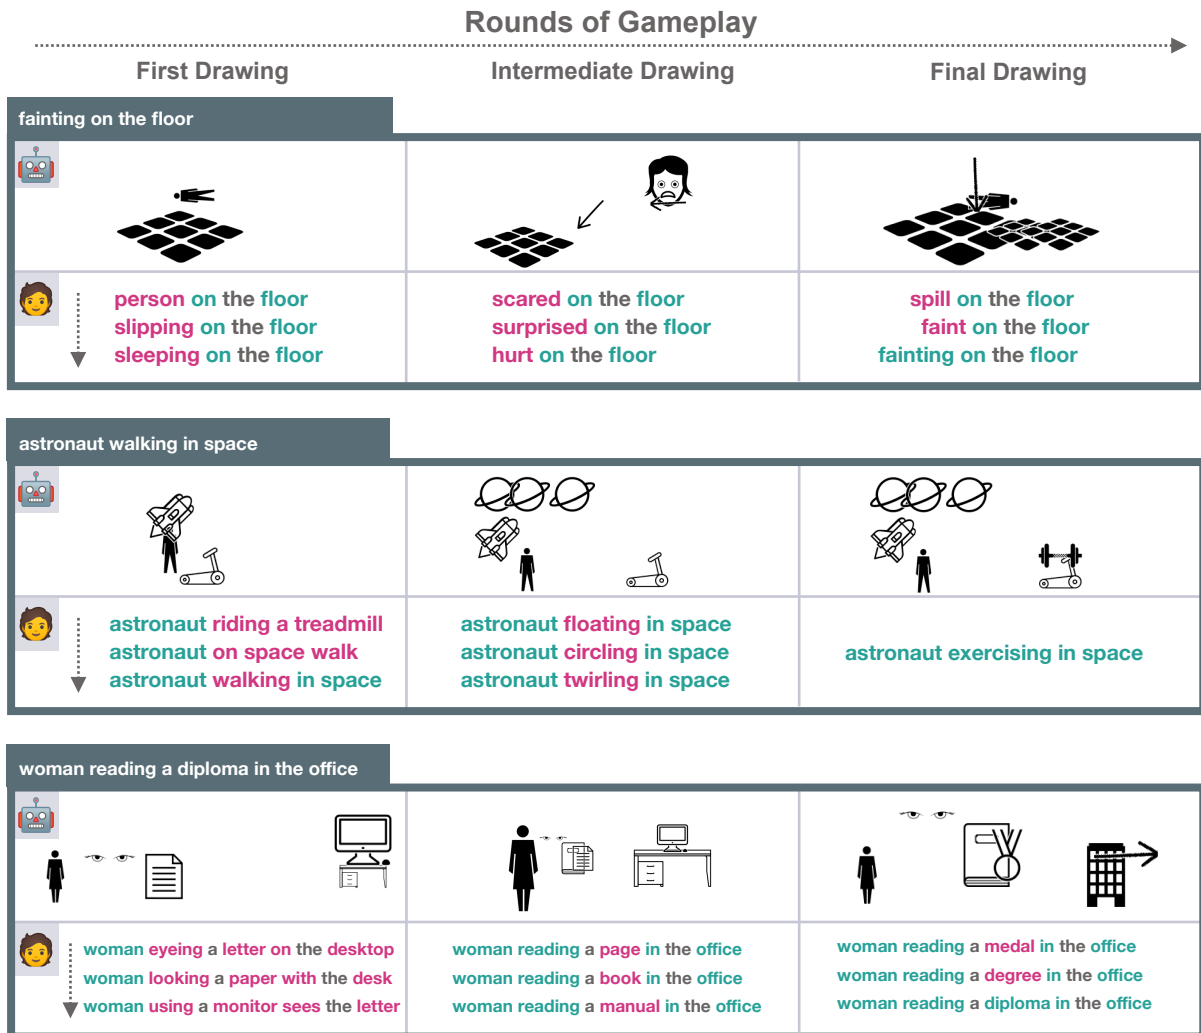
Rounds of Gameplay

First Drawing

Intermediate Drawing

Final Drawing

fainting on the floor

person on the floor
slipping on the floor
sleeping on the floor

scared on the floor
surprised on the floor
hurt on the floor

spill on the floor
faint on the floor
fainting on the floor

astronaut walking in space

astronaut riding a treadmill
astronaut on space walk
astronaut walking in space

astronaut floating in space
astronaut circling in space
astronaut twirling in space

astronaut exercising in space

woman reading a diploma in the office

woman eyeing a letter on the desktop
woman looking a paper with the desk
woman using a monitor sees the letter

woman reading a page in the office
woman reading a book in the office
woman reading a manual in the office

woman reading a medal in the office
woman reading a degree in the office
woman reading a diploma in the office